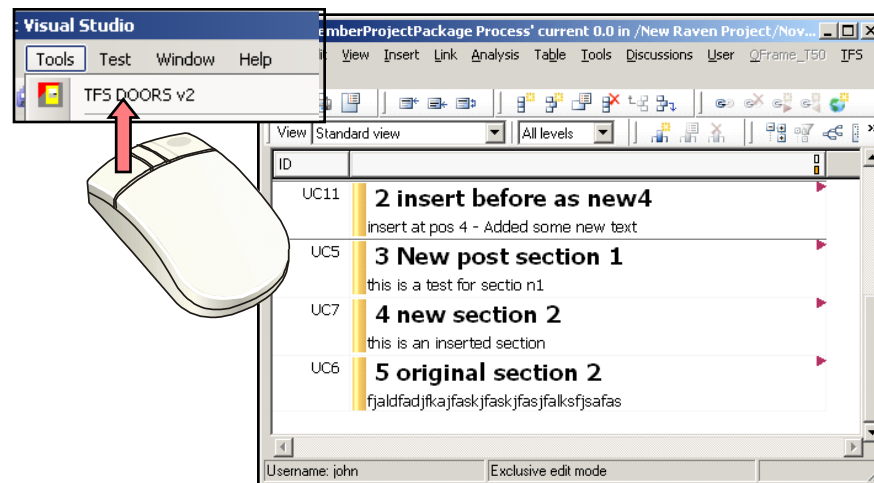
: Visual Studio
Tools Test Window Help
TFS DOORS v2

emberProjectPackage Process' current 0.0 in /New Raven Project/Nov...
it View Insert Link Analysis Table Tools Discussions User OFrame_T50 TFS
View Standard view All levels
ID

| ID | |
|---|---|
| UC11 | 2 insert before as new4<br>insert at pos 4 - Added some new text |
| UC5 | 3 New post section 1<br>this is a test for sectio n1 |
| UC7 | 4 new section 2<br>this is an inserted section |
| UC6 | 5 original section 2<br>fjaldfadjfkajfaskjfaskjfasjfalksfjsafas |

Username: john
Exclusive edit mode